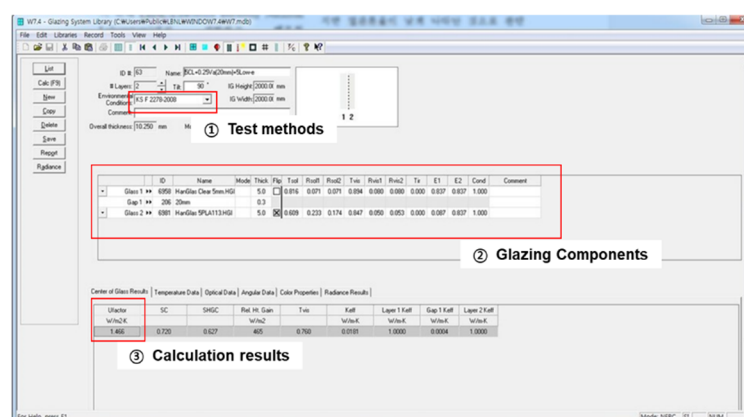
W7.4 - Glazing System Library (C:\Users\Public\LBNL\WINDOW7.4\W7.mdb)

File Edit Libraries Record Tools View Help

List
Calc (F9)
New
Copy
Delete
Save
Report
Radiance

ID # 63
Name BCL+0.2Va(20mm)+5Low-e
# Layers 2
Tilt 90
IG Height 2000.0 mm
IG Width 2000.0 mm
Environmental Conditions KS F 2278-2008
Comment
Overall thickness 10.250 mm

① Test methods

1 2

| | | ID | Name | Mode | Thick | Flip | Tsol | Rsol1 | Rsol2 | Tvis | Rvis1 | Rvis2 | Tir | E1 | E2 | Cond | Comment |
|---|---|---|---|---|---|---|---|---|---|---|---|---|---|---|---|---|---|
| ▸ | Glass 1 ▸▸ | 6958 | HanGlas Clear 5mm.HGI | | 5.0 | ☐ | 0.816 | 0.071 | 0.071 | 0.894 | 0.080 | 0.080 | 0.000 | 0.837 | 0.837 | 1.000 | |
| | Gap 1 ▸▸ | 206 | 20mm | | 0.3 | | | | | | | | | | | | |
| ▸ | Glass 2 ▸▸ | 6981 | HanGlas 5PLA113.HGI | | 5.0 | ☒ | 0.609 | 0.233 | 0.174 | 0.847 | 0.050 | 0.053 | 0.000 | 0.067 | 0.837 | 1.000 | |

② Glazing Components

Center of Glass Results | Temperature Data | Optical Data | Angular Data | Color Properties | Radiance Results

| Ufactor W/m2-K | SC | SHGC | Rel. Ht. Gain W/m2 | Tvis | Keff W/m-K | Layer 1 Keff W/m-K | Gap 1 Keff W/m-K | Layer 2 Keff W/m-K |
|---|---|---|---|---|---|---|---|---|
| 1.466 | 0.720 | 0.627 | 465 | 0.760 | 0.0181 | 1.0000 | 0.0004 | 1.0000 |

③ Calculation results

For Help, press F1
Mode: NFRC NUM